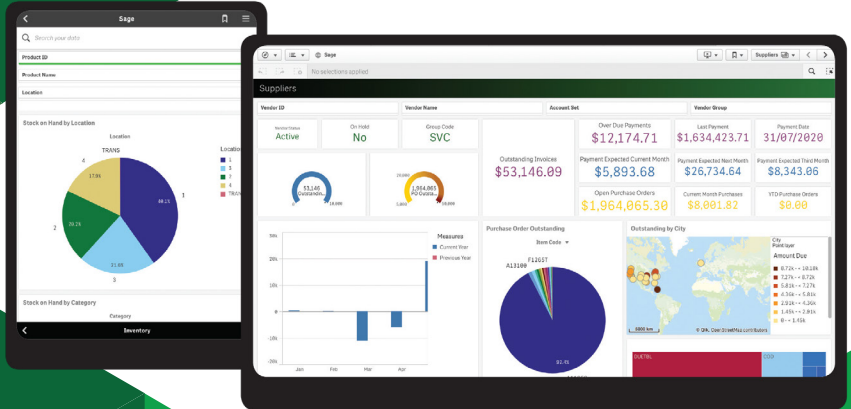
Sage

Search your data

Product ID

Product Name

Location

Stock on Hand by Location

Location

TRANS

Location
1
3
7
4
TRANS

17.9%
66.1%
28.2%
33.6%

2
1
3
3

Stock on Hand by Category

Category

Inventory

Sage

Suppliers

No selections applied

Suppliers

Vendor ID

Vendor Name

Account Set

Vendor Group

Vendor Status
Active

On Hold
No

Group Code
SVC

Over Due Payments
$12,174.71

Last Payment
$1,294,423.71

Payment Date
31/07/2020

Outstanding Invoices
$53,146.09

Payment Expected Current Month
$5,893.68

Payment Expected Next Month
$26,734.64

Payment Expected Third Month
$8,343.06

53,146
Outstanding

1,964,065
PO Outsta...

Open Purchase Orders
$1,964,065.30

Current Month Purchases
$8,001.82

YTD Purchase Orders
$0.00

Measures
Current Year
Previous Year

Jan
Feb
Mar
Apr

Purchase Order Outstanding

Item Code

F1265T
A1310

92.5%

Outstanding by City

City
Point layer

Amount Due
8.72k – 10.18k
7.27k – 8.72k
5.81k – 7.27k
4.36k – 5.81k
2.91k – 4.36k
1.45k – 2.91k
0 – 1.45k

© OpenStreetMap contributors

DUETBL
COD